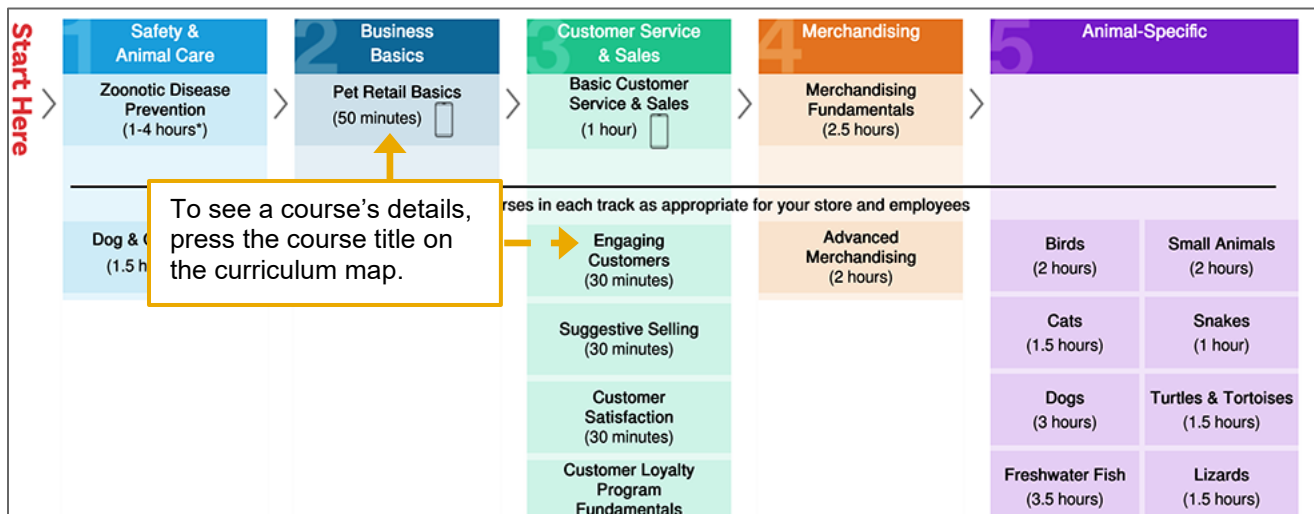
Start Here

1 Safety & Animal Care

Zoonotic Disease Prevention (1-4 hours*)

Dog & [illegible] (1.5 h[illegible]

2 Business Basics

Pet Retail Basics (50 minutes)

3 Customer Service & Sales

Basic Customer Service & Sales (1 hour)

4 Merchandising

Merchandising Fundamentals (2.5 hours)

5 Animal-Specific

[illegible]rses in each track as appropriate for your store and employees

To see a course's details, press the course title on the curriculum map.

Engaging Customers (30 minutes)

Suggestive Selling (30 minutes)

Customer Satisfaction (30 minutes)

Customer Loyalty Program Fundamentals

Advanced Merchandising (2 hours)

Birds (2 hours)

Small Animals (2 hours)

Cats (1.5 hours)

Snakes (1 hour)

Dogs (3 hours)

Turtles & Tortoises (1.5 hours)

Freshwater Fish (3.5 hours)

Lizards (1.5 hours)